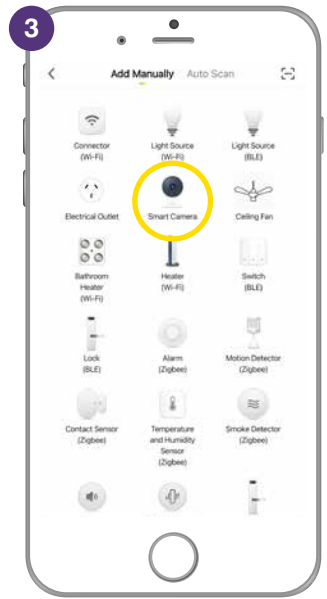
3

Add Manually Auto Scan

Connector (Wi-Fi)

Light Source (Wi-Fi)

Light Source (BLE)

Electrical Outlet

Smart Camera

Ceiling Fan

Bathroom Heater (Wi-Fi)

Heater (Wi-Fi)

Switch (BLE)

Lock (BLE)

Alarm (Zigbee)

Motion Detector (Zigbee)

Contact Sensor (Zigbee)

Temperature and Humidity Sensor (Zigbee)

Smoke Detector (Zigbee)